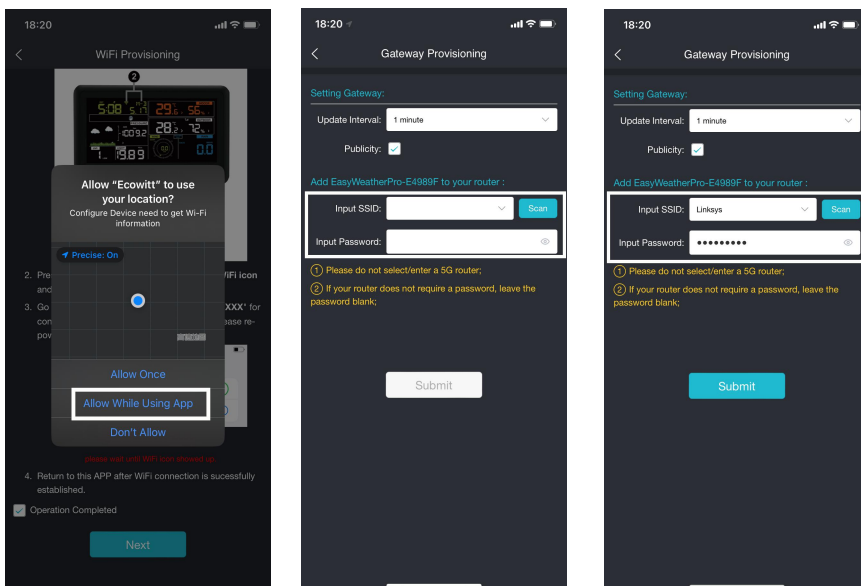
18:20

WiFi Provisioning

2

5:08 25 56

28.2 72

0.0

1 1989

Allow "Ecowitt" to use your location?

Configure Device need to get Wi-Fi information

Precise: On

2. Pre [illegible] and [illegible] WiFi icon

3. Go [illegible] con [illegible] pov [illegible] XXX" for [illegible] ase re-

Allow Once

Allow While Using App

Don't Allow

please wait until WiFi icon showed up

4. Return to this APP after WiFi connection is sucessfully established.

Operation Completed

Next

18:20

Gateway Provisioning

Setting Gateway:

Update Interval: 1 minute

Publicity:

Add EasyWeatherPro-E4989F to your router :

Input SSID:

Scan

Input Password:

① Please do not select/enter a 5G router;

② If your router does not require a password, leave the password blank;

Submit

18:20

Gateway Provisioning

Setting Gateway:

Update Interval: 1 minute

Publicity:

Add EasyWeatherPro-E4989F to your router :

Input SSID: Linksys

Scan

Input Password: ••••••••••

① Please do not select/enter a 5G router;

② If your router does not require a password, leave the password blank;

Submit